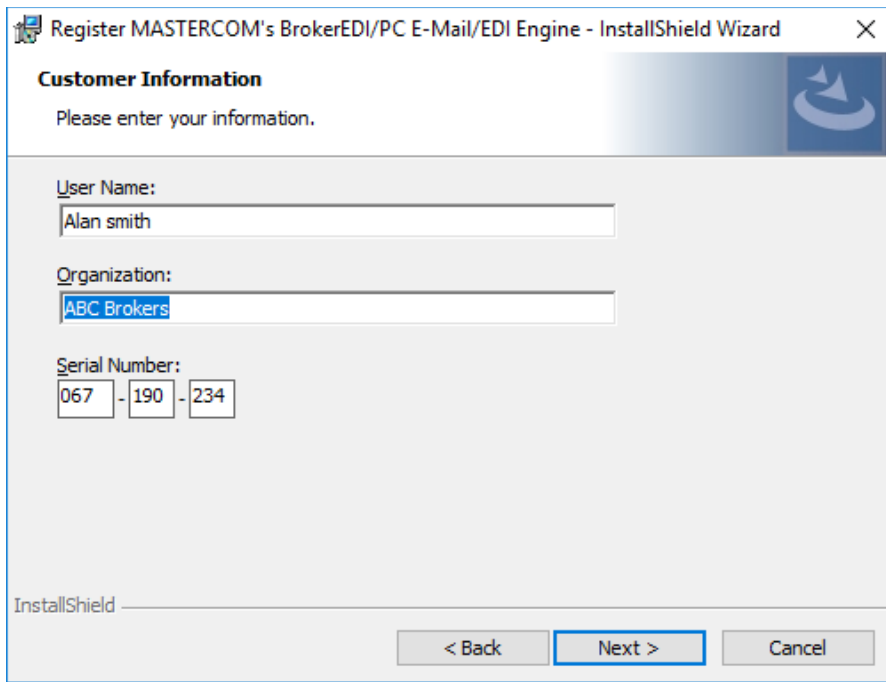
Register MASTERCOM's BrokerEDI/PC E-Mail/EDI Engine - InstallShield Wizard

Customer Information

Please enter your information.

User Name:

Alan smith

Organization:

ABC Brokers

Serial Number:

067 - 190 - 234

InstallShield

< Back

Next >

Cancel